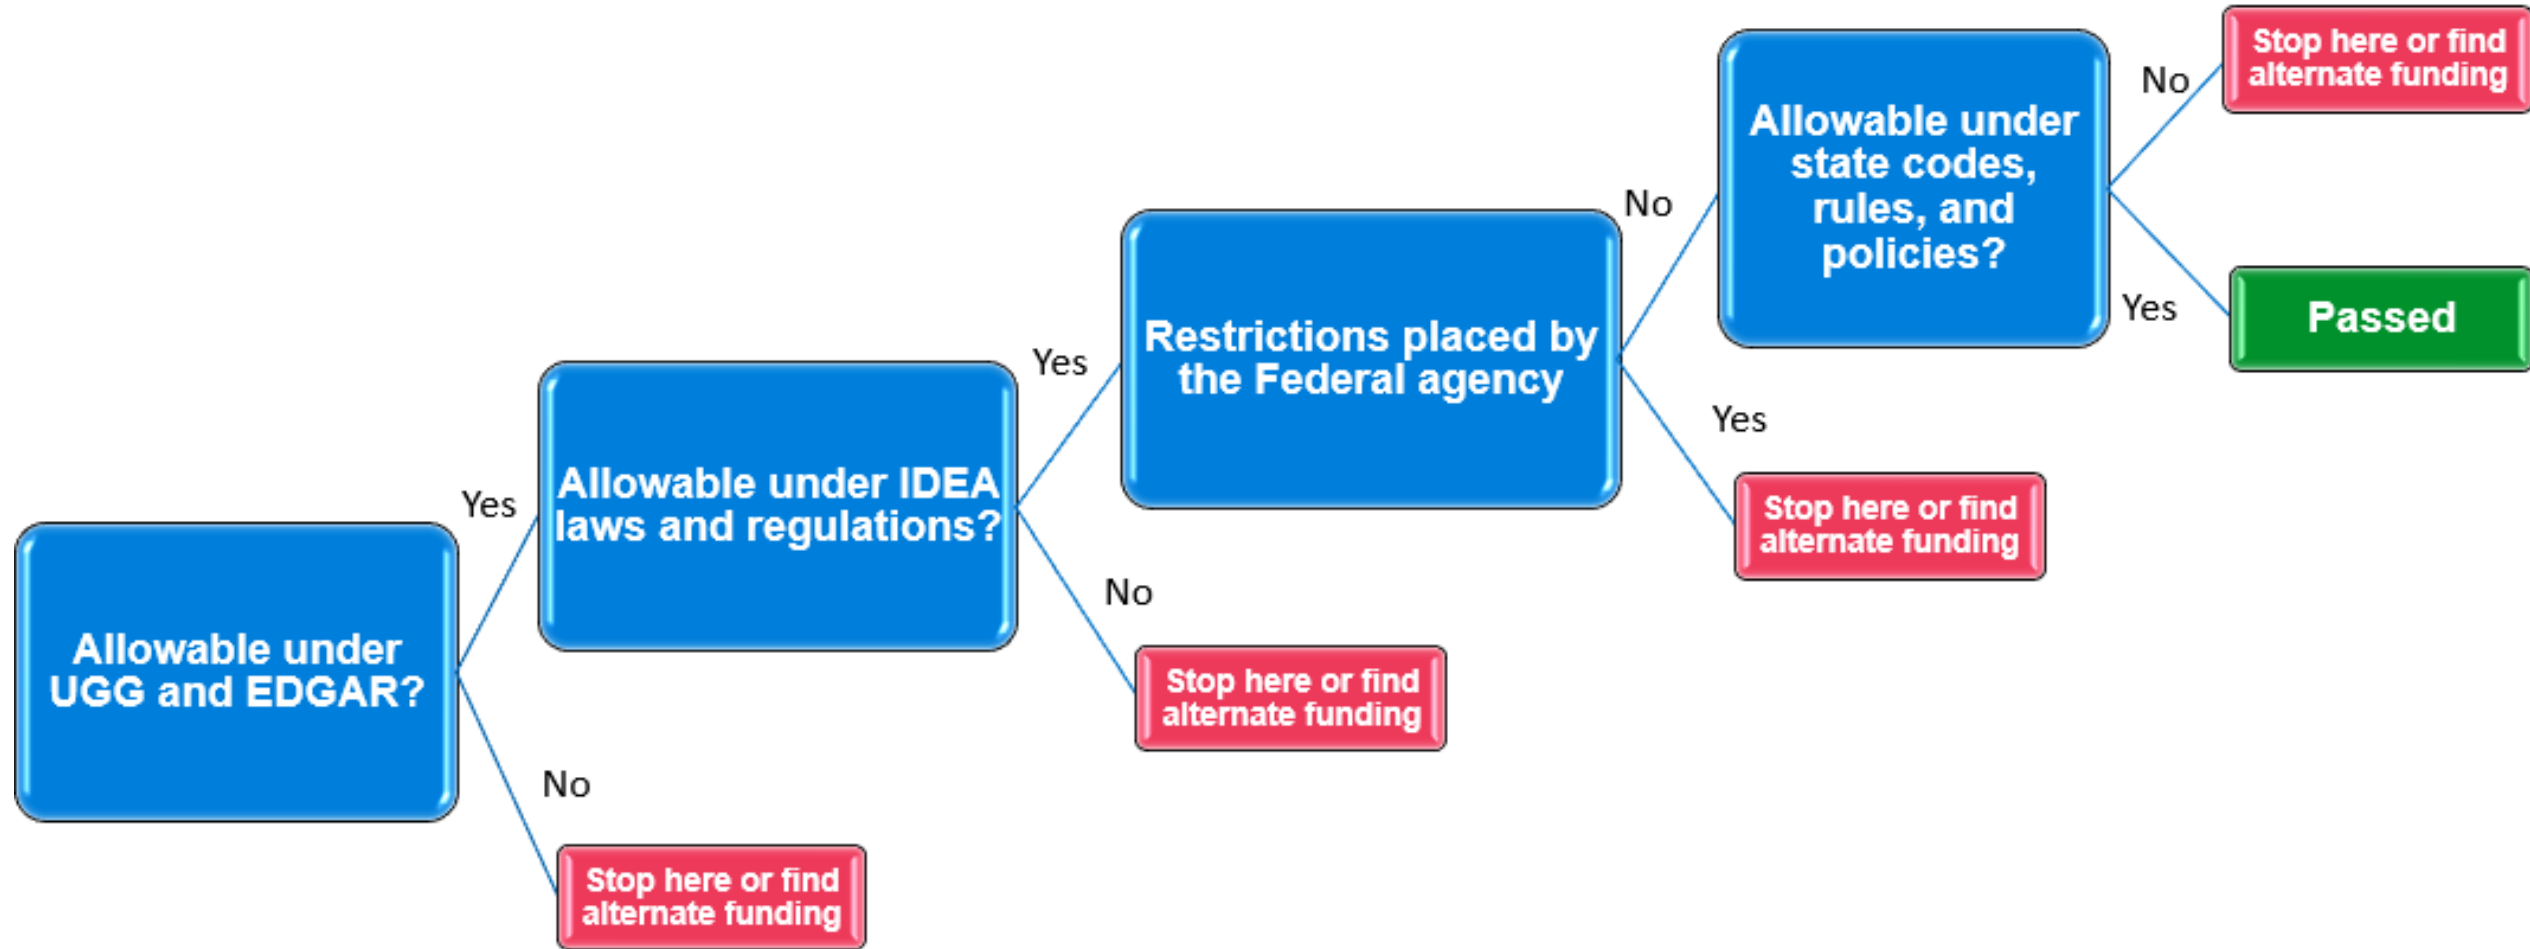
Allowable under UGG and EDGAR?

Yes

Allowable under IDEA laws and regulations?

No

Stop here or find alternate funding

Yes

Restrictions placed by the Federal agency

No

Stop here or find alternate funding

No

Allowable under state codes, rules, and policies?

Yes

Stop here or find alternate funding

No

Stop here or find alternate funding

Yes

Passed